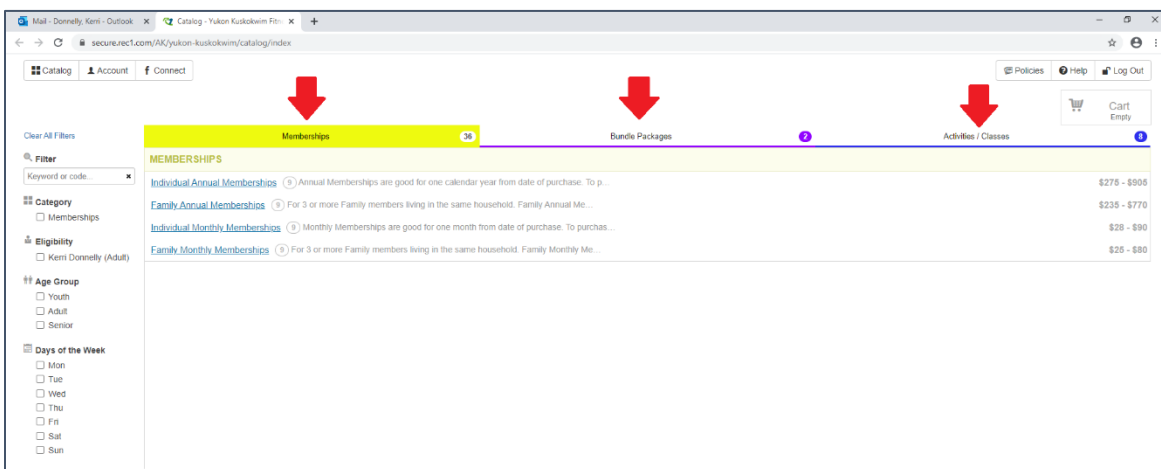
Mail - Donnelly, Kerri - Outlook ×   Catalog - Yukon Kuskokwim Fitn ×   +

secure.rec1.com/AK/yukon-kuskokwim/catalog/index

Catalog   Account   Connect

Policies   Help   Log Out

Cart
Empty

Clear All Filters

Memberships 36

Bundle Packages 2

Activities / Classes 8

Filter

Keyword or code...

Category
☐ Memberships

Eligibility
☐ Kerri Donnelly (Adult)

Age Group
☐ Youth
☐ Adult
☐ Senior

Days of the Week
☐ Mon
☐ Tue
☐ Wed
☐ Thu
☐ Fri
☐ Sat
☐ Sun

MEMBERSHIPS

Individual Annual Memberships 9 Annual Memberships are good for one calendar year from date of purchase. To p... $278 - $905

Family Annual Memberships 9 For 3 or more Family members living in the same household. Family Annual Me... $235 - $770

Individual Monthly Memberships 9 Monthly Memberships are good for one month from date of purchase. To purchas... $28 - $90

Family Monthly Memberships 9 For 3 or more Family members living in the same household. Family Monthly Me... $25 - $80